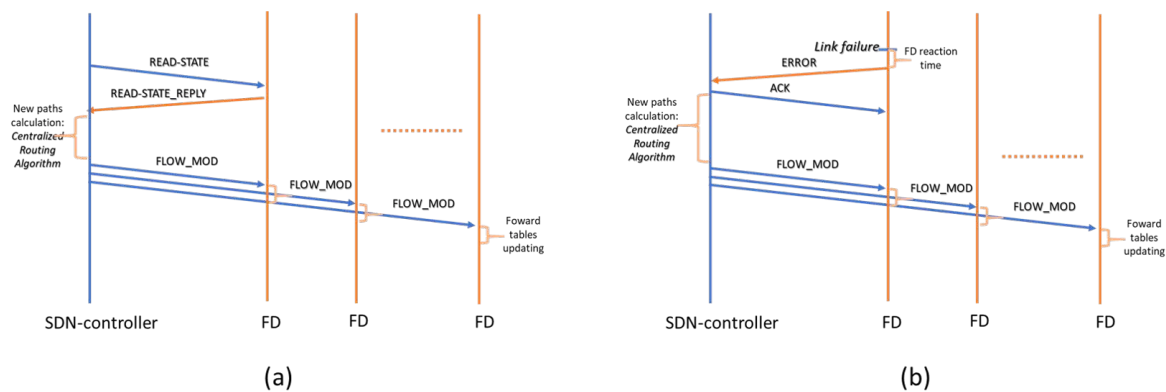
READ-STATE

READ-STATE_REPLY

New paths calculation: Centralized Routing Algorithm

FLOW_MOD

FLOW_MOD

FLOW_MOD

Foward tables updating

SDN-controller

FD

FD

FD

(a)

Link failure

FD reaction time

ERROR

ACK

New paths calculation: Centralized Routing Algorithm

FLOW_MOD

FLOW_MOD

FLOW_MOD

Foward tables updating

SDN-controller

FD

FD

FD

(b)